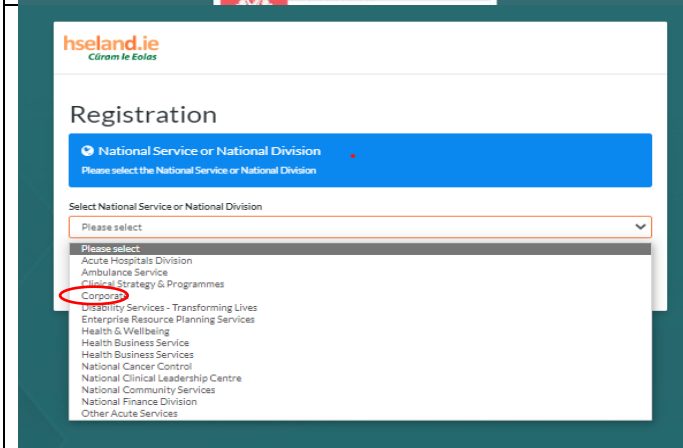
hseland.ie
Cúram le Eolas

Registration

National Service or National Division
Please select the National Service or National Division

Select National Service or National Division
Please select

Please select
Acute Hospitals Division
Ambulance Service
Clinical Strategy & Programmes
Corporate
Disability Services - Transforming Lives
Enterprise Resource Planning Services
Health & Wellbeing
Health Business Service
Health Business Services
National Cancer Control
National Clinical Leadership Centre
National Community Services
National Finance Division
Other Acute Services